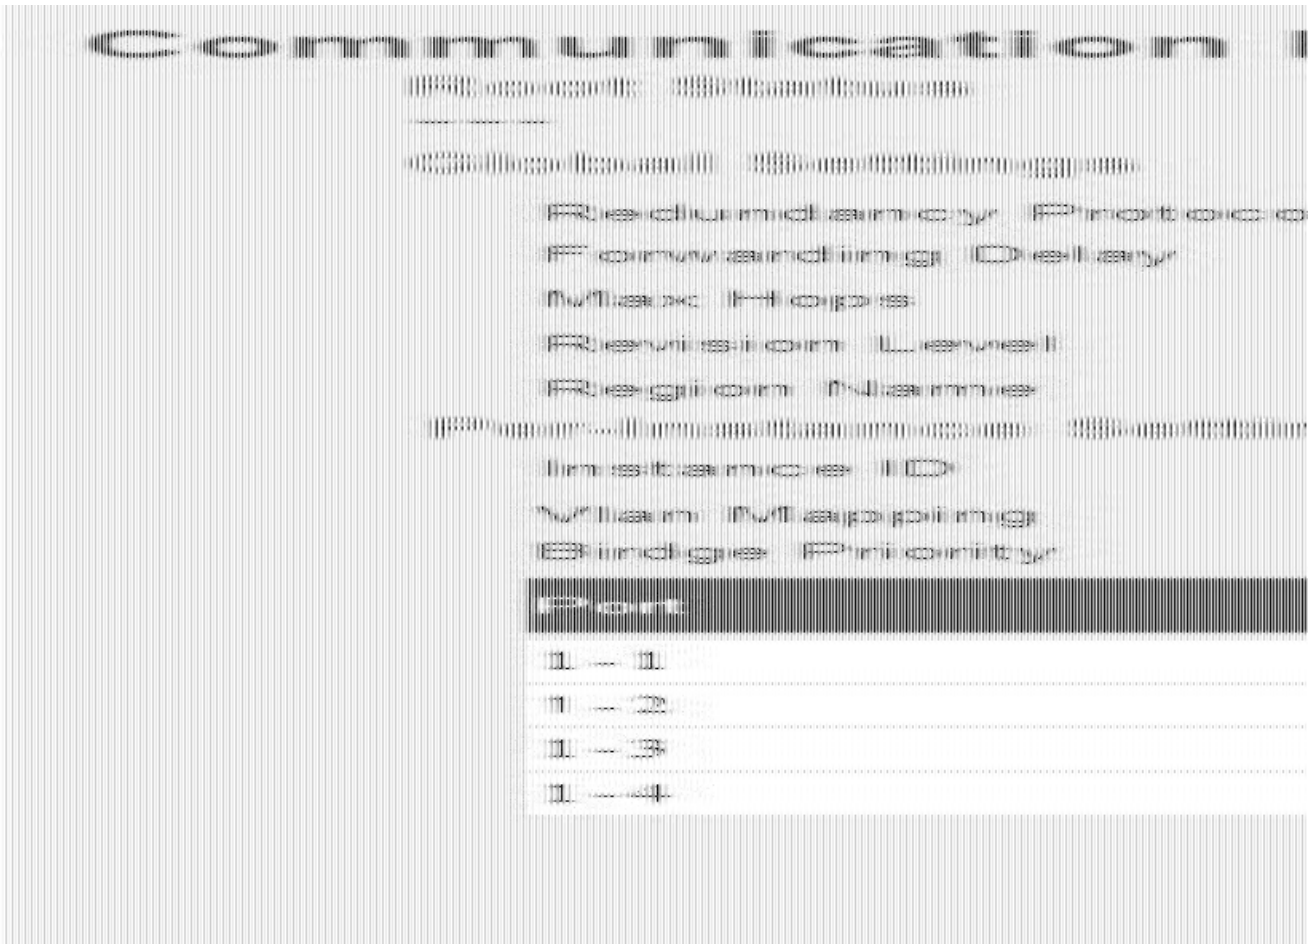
Communication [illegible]

Port Status

Global Settings

Redundancy Protoco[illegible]

Forwarding Delay

Max Hops

Revision Level

Region Name

Port-Instance Setti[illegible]

Instance ID

Vlan Mapping

Bridge Priority

| Port |
|---|
| 1 - 1 |
| 1 - 2 |
| 1 - 3 |
| 1 - 4 |